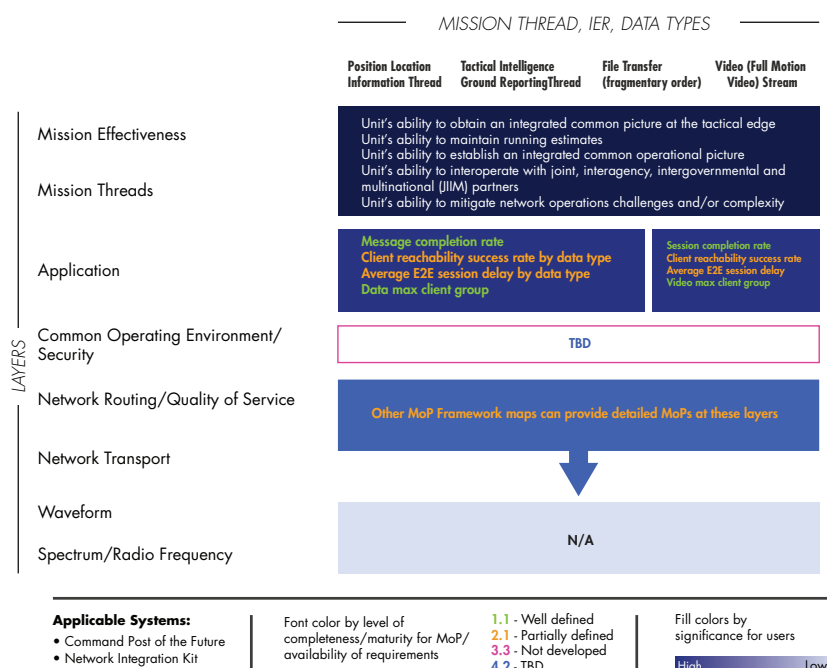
MISSION THREAD, IER, DATA TYPES

Position Location Information Thread

Tactical Intelligence Ground ReportingThread

File Transfer (fragmentary order)

Video (Full Motion Video) Stream

LAYERS

Mission Effectiveness

Mission Threads

Unit's ability to obtain an integrated common picture at the tactical edge
Unit's ability to maintain running estimates
Unit's ability to establish an integrated common operational picture
Unit's ability to interoperate with joint, interagency, intergovernmental and multinational (JIIM) partners
Unit's ability to mitigate network operations challenges and/or complexity

Application

Message completion rate
Client reachability success rate by data type
Average E2E session delay by data type
Data max client group

Session completion rate
Client reachability success rate
Average E2E session delay
Video max client group

Common Operating Environment/ Security

TBD

Network Routing/Quality of Service

Other MoP Framework maps can provide detailed MoPs at these layers

Network Transport

Waveform

Spectrum/Radio Frequency

N/A

Applicable Systems:
• Command Post of the Future
• Network Integration Kit

Font color by level of completeness/maturity for MoP/ availability of requirements

1.1 - Well defined
2.1 - Partially defined
3.3 - Not developed
4.2 - TBD

Fill colors by significance for users

High
Low